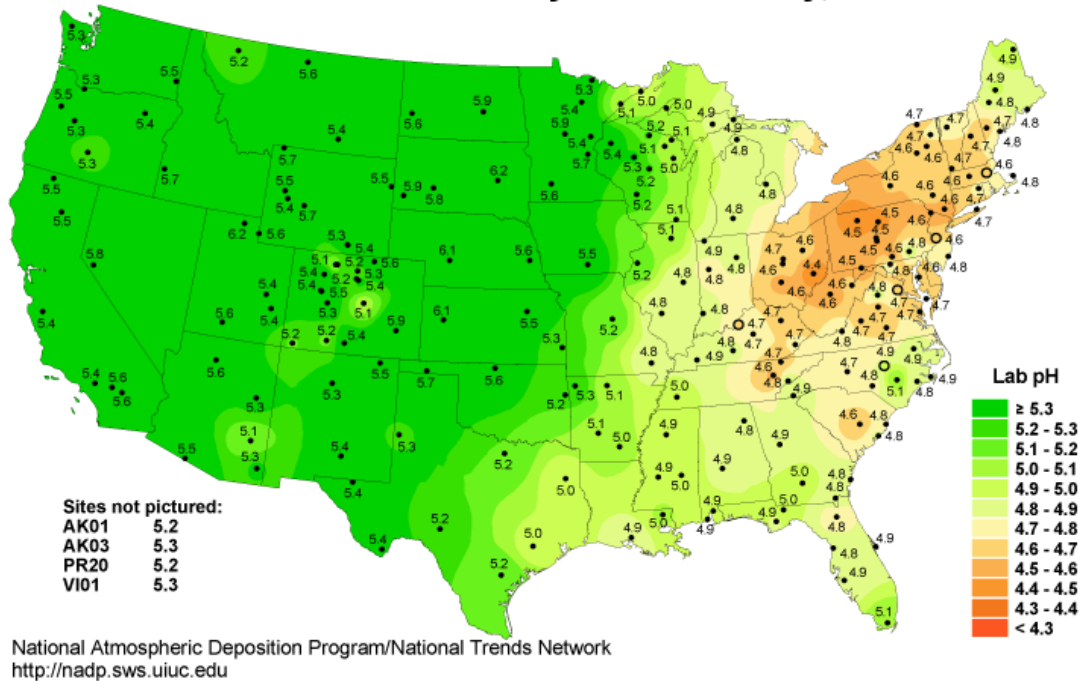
Lab pH

≥ 5.3
5.2 - 5.3
5.1 - 5.2
5.0 - 5.1
4.9 - 5.0
4.8 - 4.9
4.7 - 4.8
4.6 - 4.7
4.5 - 4.6
4.4 - 4.5
4.3 - 4.4
< 4.3

Sites not pictured:
AK01 5.2
AK03 5.3
PR20 5.2
VI01 5.3

5.3 5.3 5.5 5.5 5.3 5.4 5.3 5.5 5.5 5.7 5.2 5.6 5.4 5.6 5.9 5.7 5.5 5.4 5.7 5.5 5.9 5.8 6.2 5.6 6.2 5.6 5.3 5.4 5.1 5.2 5.4 5.2 5.3 5.6 5.4 5.5 5.4 5.1 5.4 5.3 5.6 5.4 5.2 5.2 5.4 5.9 6.1 6.1 5.5 5.6 5.5 5.8 5.4 5.4 5.6 5.6 5.6 5.3 5.5 5.3 5.7 5.6 5.1 5.3 5.3 5.4 5.5 5.4 5.2 5.2 5.5 5.2 5.4 5.3 5.1 5.0 5.2 5.0 5.0 5.2 5.0 4.9 5.0 5.1 5.4 5.9 5.4 5.7 5.3 5.1 5.3 5.2 5.1 5.2 5.0 5.2 4.9 4.9 5.1 5.1 4.8 4.8 4.9 4.8 4.8 4.8 4.8 4.8 4.9 4.8 4.8 5.0 5.1 4.9 4.8 4.9 4.9 5.0 4.9 5.0 5.0 4.9 4.9 5.0 4.8 4.8 4.8 4.9 4.8 4.9 5.1 4.7 4.7 4.7 4.7 4.7 4.6 4.6 4.6 4.6 4.6 4.6 4.5 4.5 4.5 4.5 4.4 4.6 4.6 4.5 4.6 4.6 4.6 4.6 4.7 4.7 4.7 4.7 4.7 4.7 4.8 4.8 4.8 4.8 4.8 4.9 4.9 4.7 4.7 4.6 4.6 4.7 4.8 4.9 5.1 4.8 4.8 4.9 4.7 4.6 4.8 4.8 4.9

National Atmospheric Deposition Program/National Trends Network
http://nadp.sws.uiuc.edu